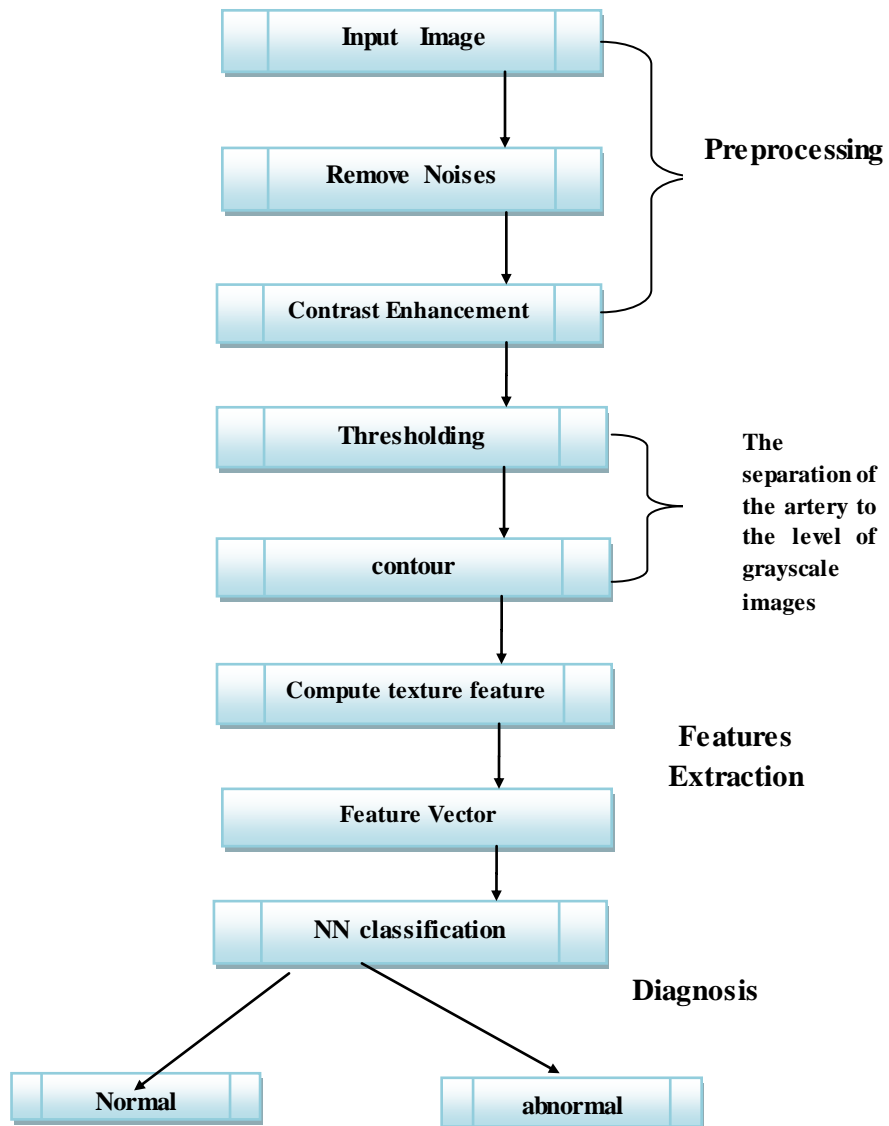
Input Image

Remove Noises

Contrast Enhancement

Preprocessing

Thresholding

contour

The separation of the artery to the level of grayscale images

Compute texture feature

Features Extraction

Feature Vector

NN classification

Diagnosis

Normal

abnormal